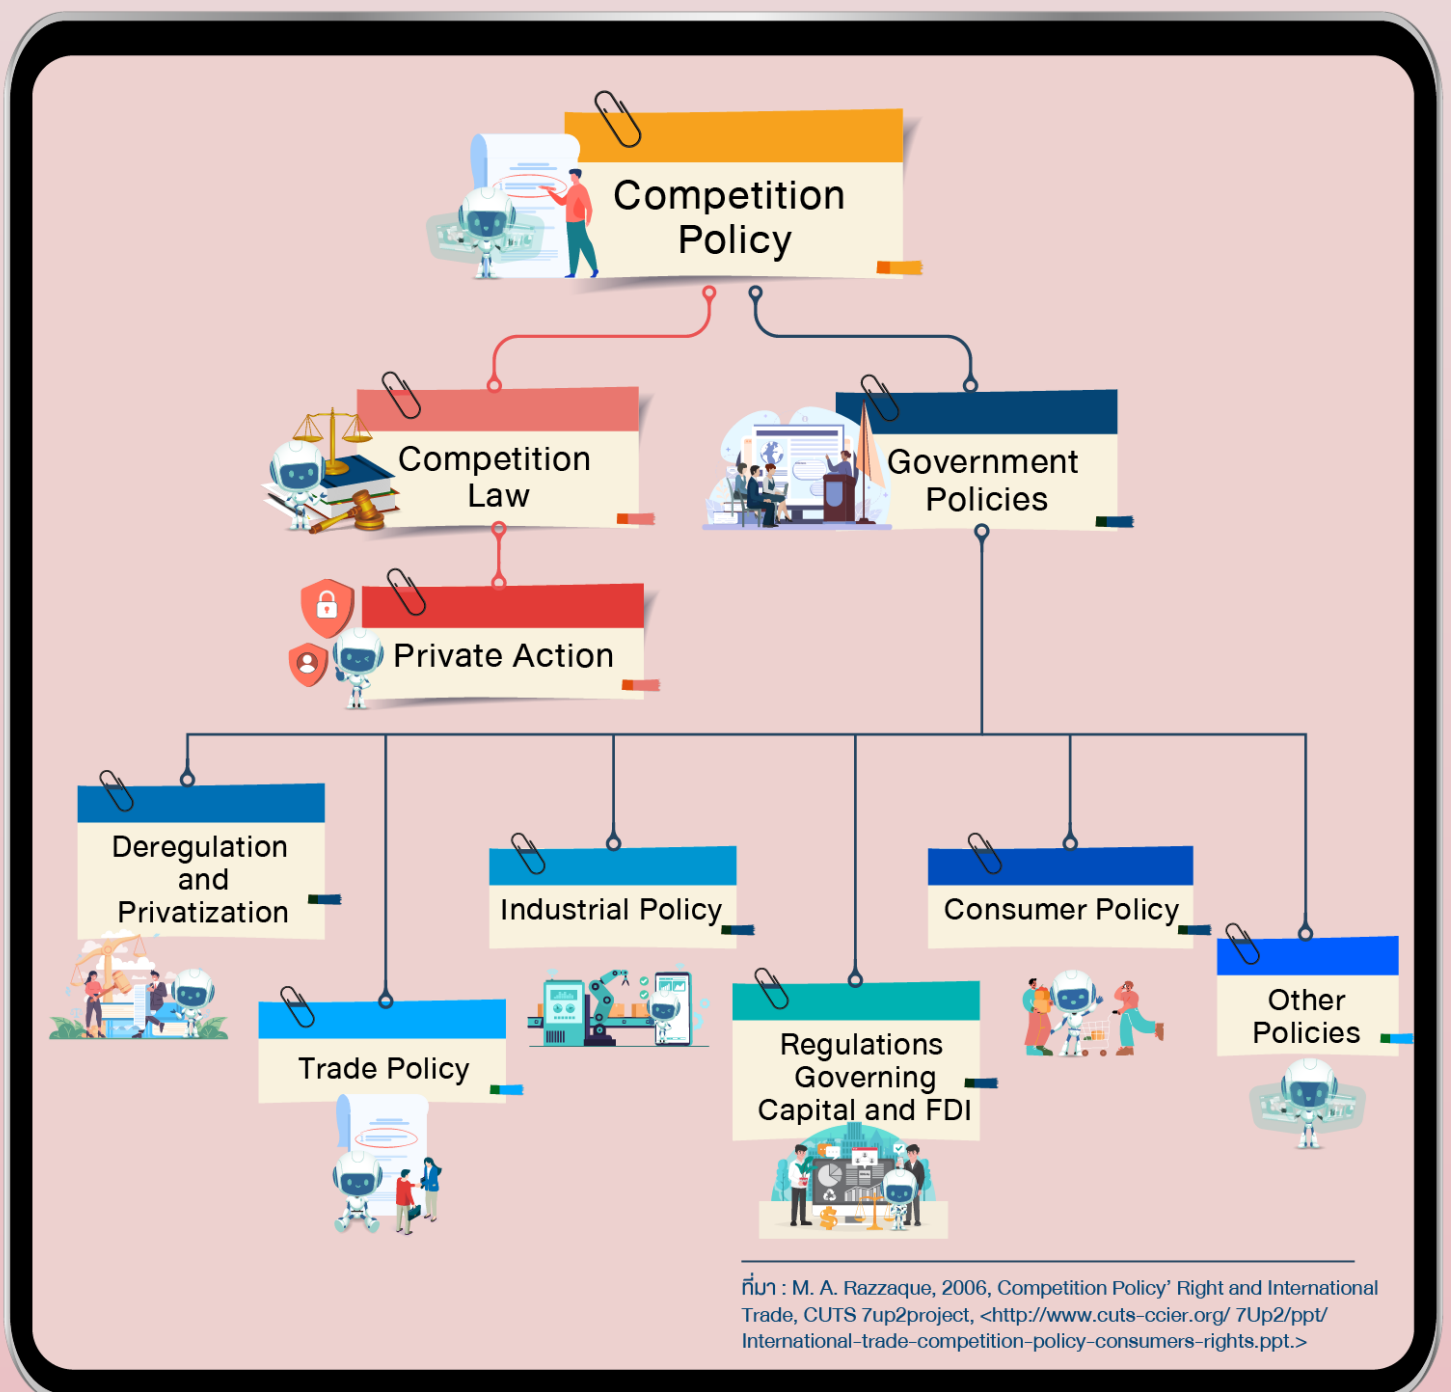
Competition Policy

Competition Law

Government Policies

Private Action

Deregulation and Privatization

Trade Policy

Industrial Policy

Regulations Governing Capital and FDI

Consumer Policy

Other Policies

ที่มา : M. A. Razzaque, 2006, Competition Policy' Right and International Trade, CUTS 7up2project, <http://www.cuts-ccier.org/ 7Up2/ppt/ International-trade-competition-policy-consumers-rights.ppt.>